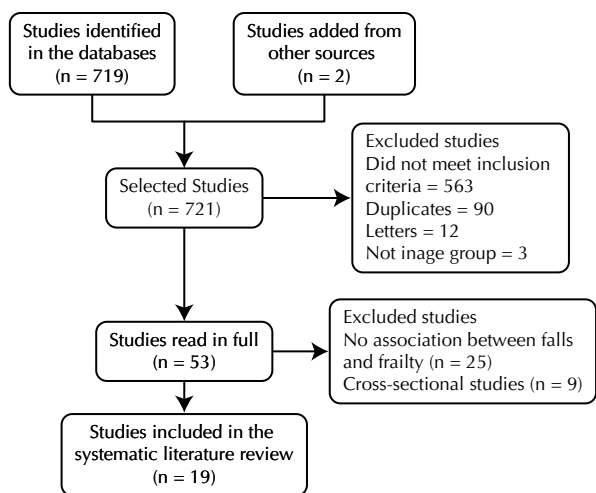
Studies identified in the databases
(n = 719)

Studies added from other sources
(n = 2)

Selected Studies
(n = 721)

Excluded studies
Did not meet inclusion criteria = 563
Duplicates = 90
Letters = 12
Not inage group = 3

Studies read in full
(n = 53)

Excluded studies
No association between falls and frailty (n = 25)
Cross-sectional studies (n = 9)

Studies included in the systematic literature review
(n = 19)